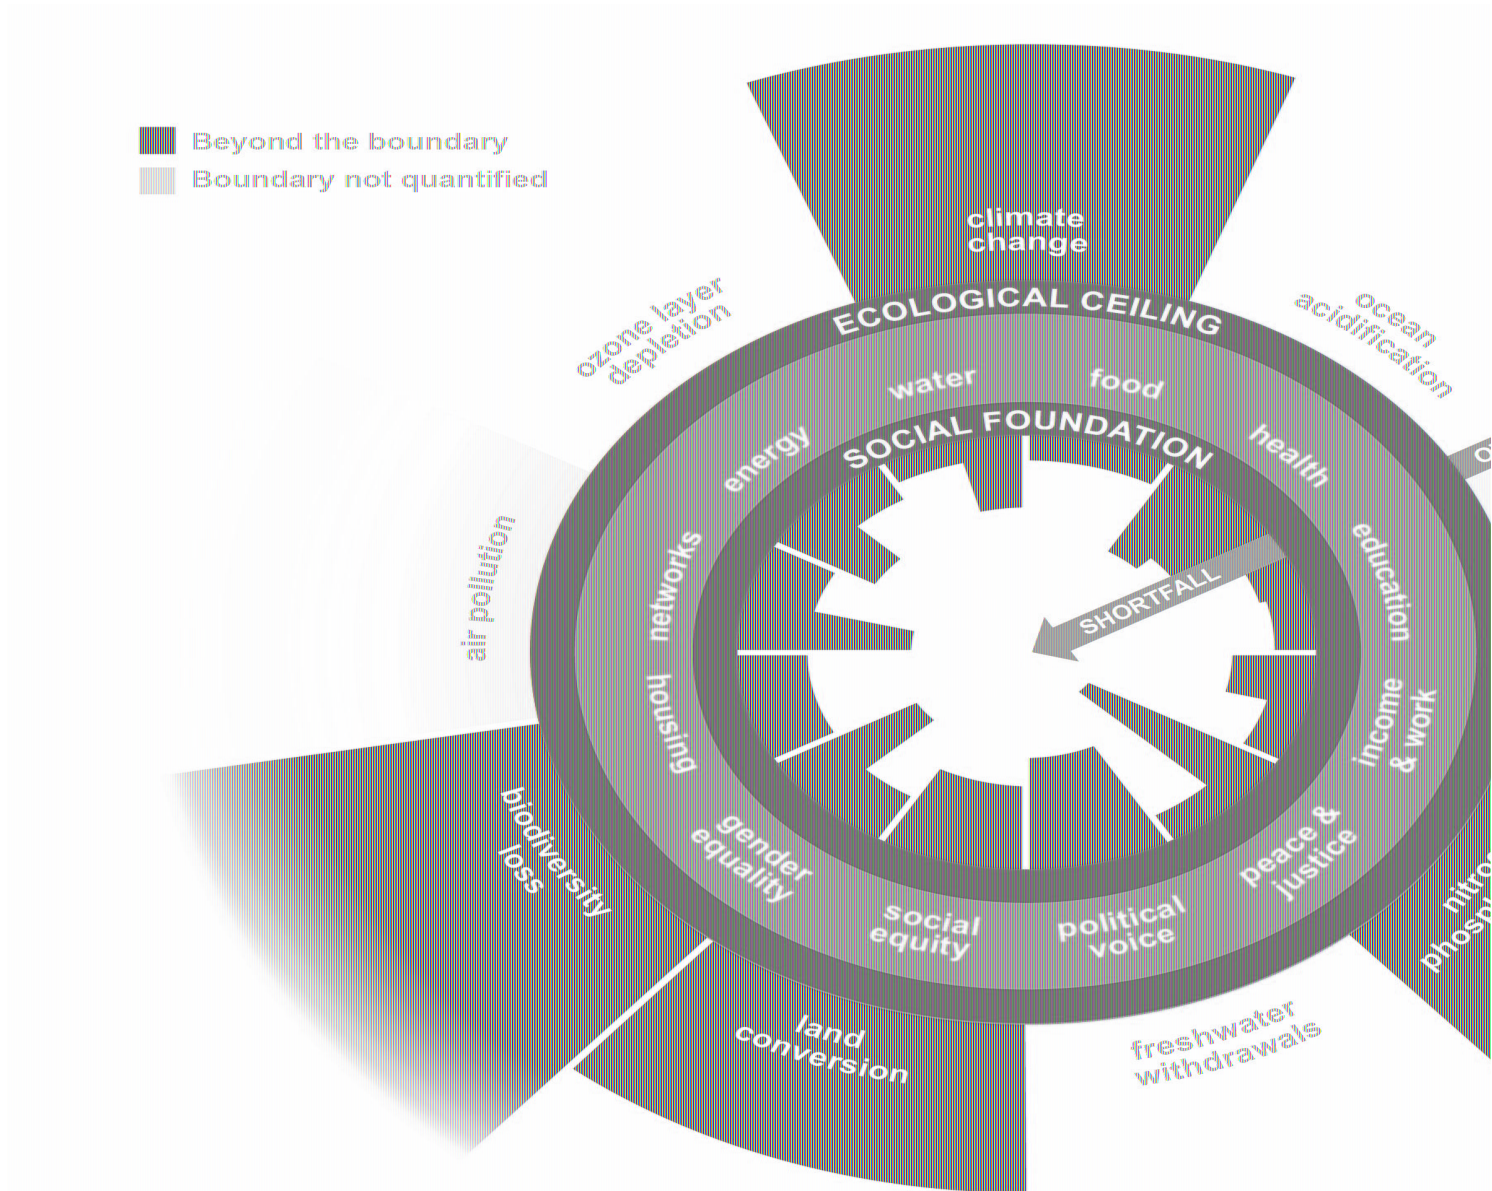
Beyond the boundary
Boundary not quantified

climate change

ozone layer depletion

ECOLOGICAL CEILING

ocean acidification

water

food

SOCIAL FOUNDATION

energy

health

air pollution

networks

education

SHORTFALL

housing

income & work

biodiversity loss

gender equality

social equity

political voice

peace & justice

nitro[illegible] phosp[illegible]

land conversion

freshwater withdrawals